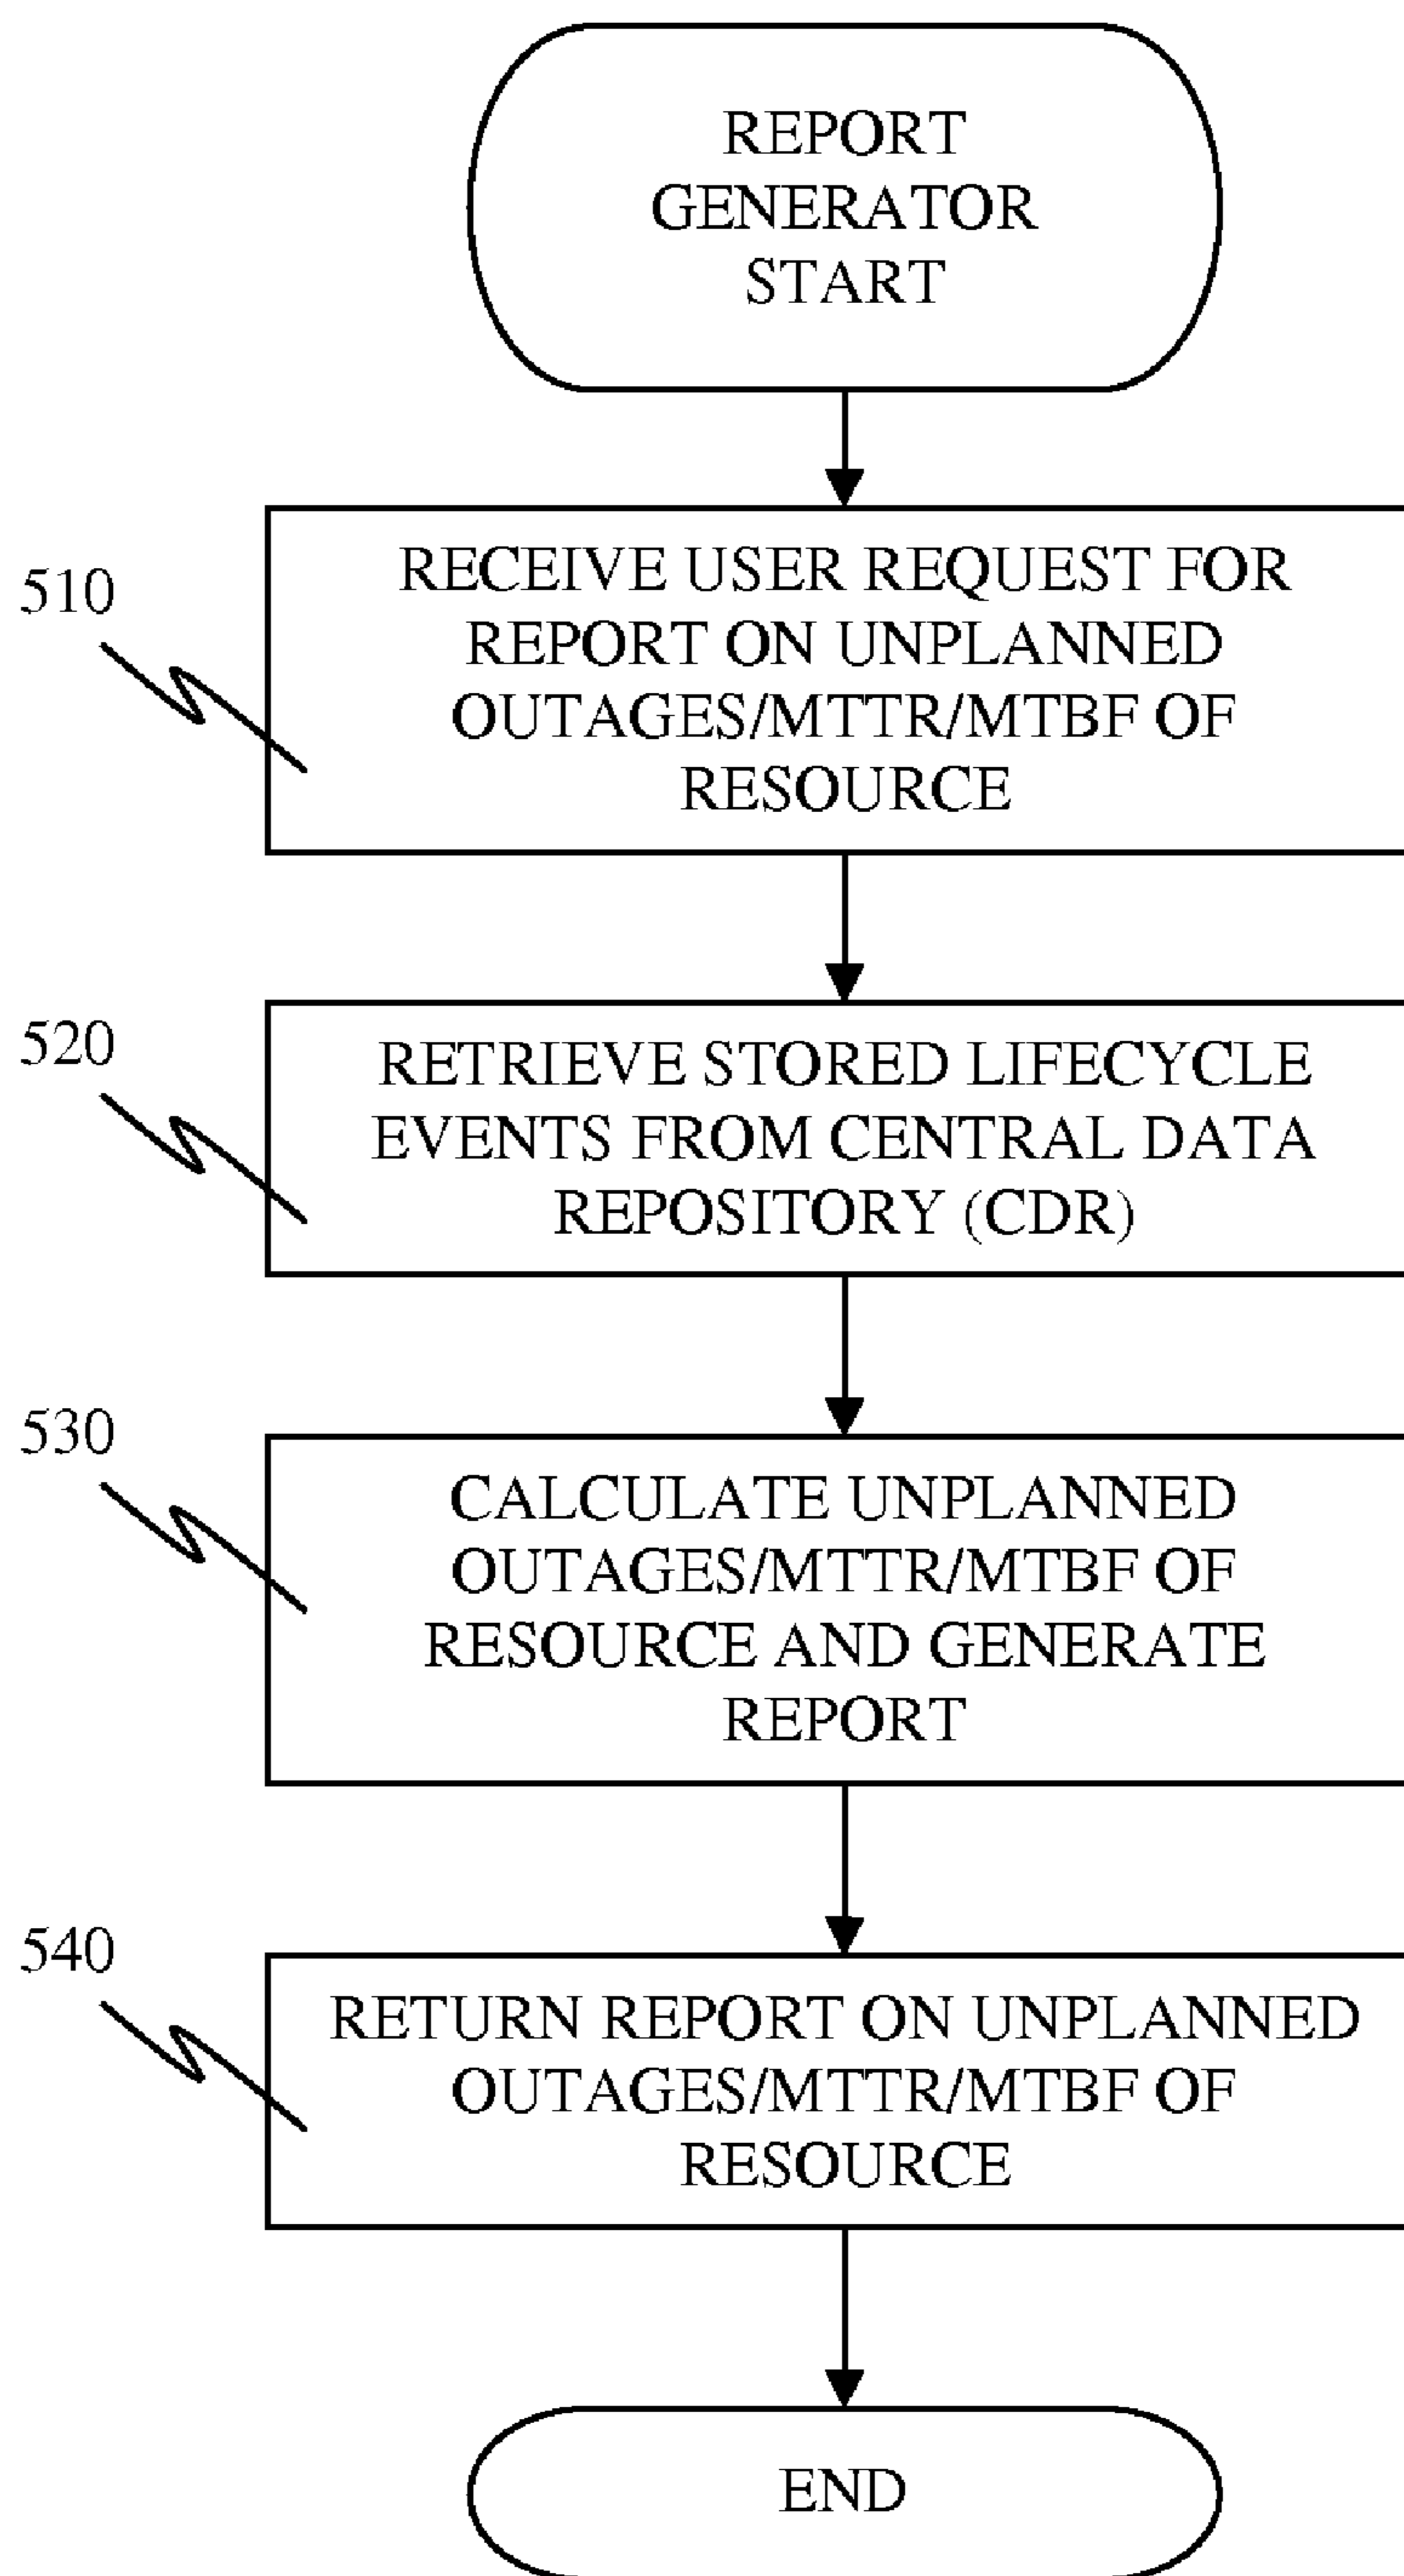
REPORT GENERATOR START

510

RECEIVE USER REQUEST FOR REPORT ON UNPLANNED OUTAGES/MTTR/MTBF OF RESOURCE

520

RETRIEVE STORED LIFECYCLE EVENTS FROM CENTRAL DATA REPOSITORY (CDR)

530

CALCULATE UNPLANNED OUTAGES/MTTR/MTBF OF RESOURCE AND GENERATE REPORT

540

RETURN REPORT ON UNPLANNED OUTAGES/MTTR/MTBF OF RESOURCE

END